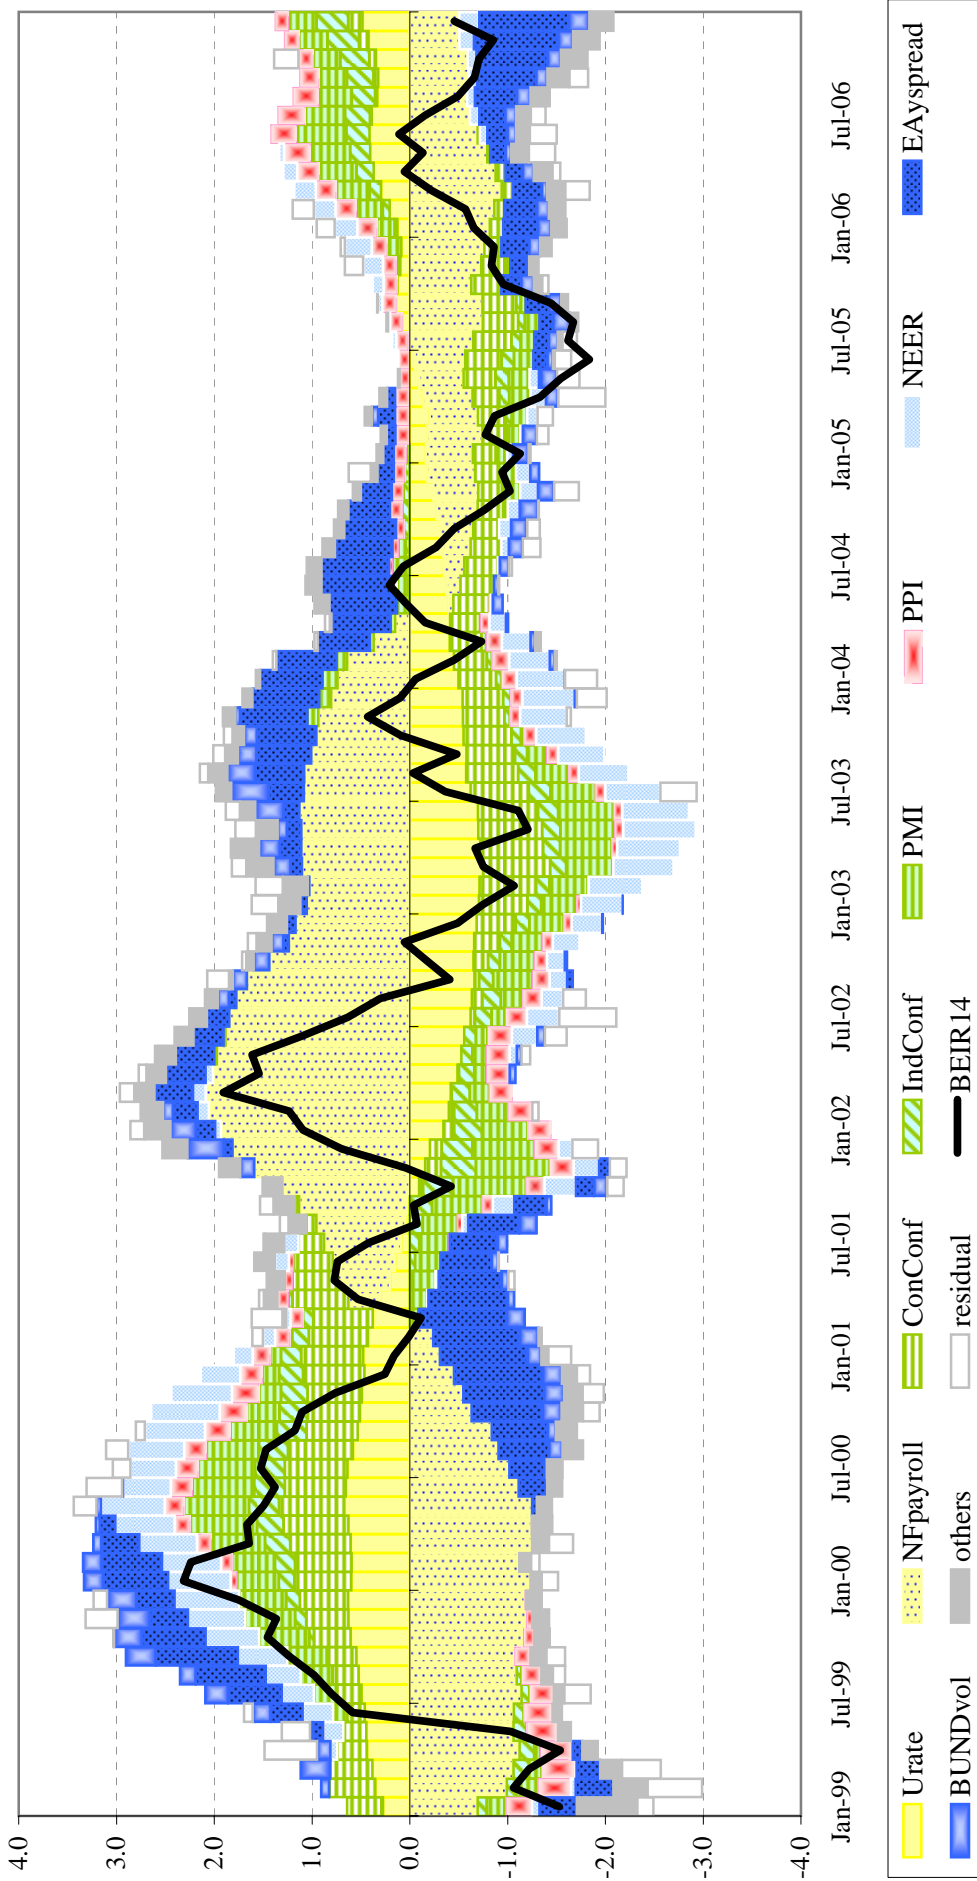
4.0
3.0
2.0
1.0
0.0
-1.0
-2.0
-3.0
-4.0

Jan-99
Jul-99
Jan-00
Jul-00
Jan-01
Jul-01
Jan-02
Jul-02
Jan-03
Jul-03
Jan-04
Jul-04
Jan-05
Jul-05
Jan-06
Jul-06

Urate
NFpayroll
ConConf
IndConf
PMI
PPI
NEER
EAyspread
BUNDvol
others
residual
BEIR14